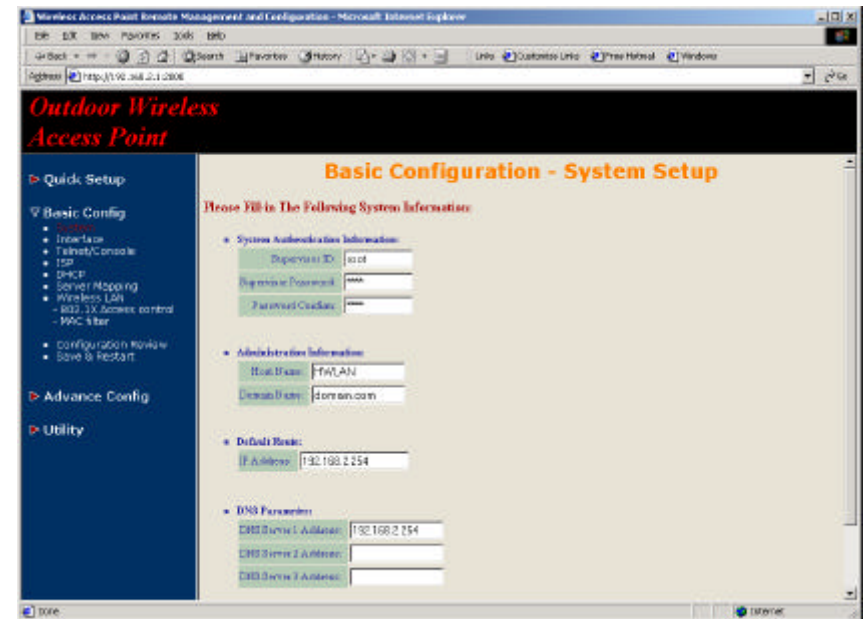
Wireless Access Point Remote Management and Configuration - Microsoft Internet Explorer

File Edit View Favorites Tools Help

Back Search Favorites History Links Customize Links Free Hotmail Windows

Address http://192.168.2.1:2000 Go

Outdoor Wireless Access Point

Quick Setup

Basic Config
- System
- Interface
- Telnet/Console
- ISP
- DHCP
- Server Mapping
- Wireless LAN
- 802.1X Access control
- MAC filter

- Configuration Review
- Save & Restart

Advance Config

Utility

Basic Configuration - System Setup

Please Fill-in The Following System Information:

- System Authentication Information:

| Supervisor ID: | root |
|---|---|
| Supervisor Password: | **** |
| Password Confirm: | **** |

- Administration Information:

| Host Name: | HWLAN |
|---|---|
| Domain Name: | domain.com |

- Default Route:

| IP Address: | 192.168.2.254 |
|---|---|

- DNS Parameters:

| DNS Server 1 Address: | 192.168.2.254 |
|---|---|
| DNS Server 2 Address: | |
| DNS Server 3 Address: | |

Done Internet